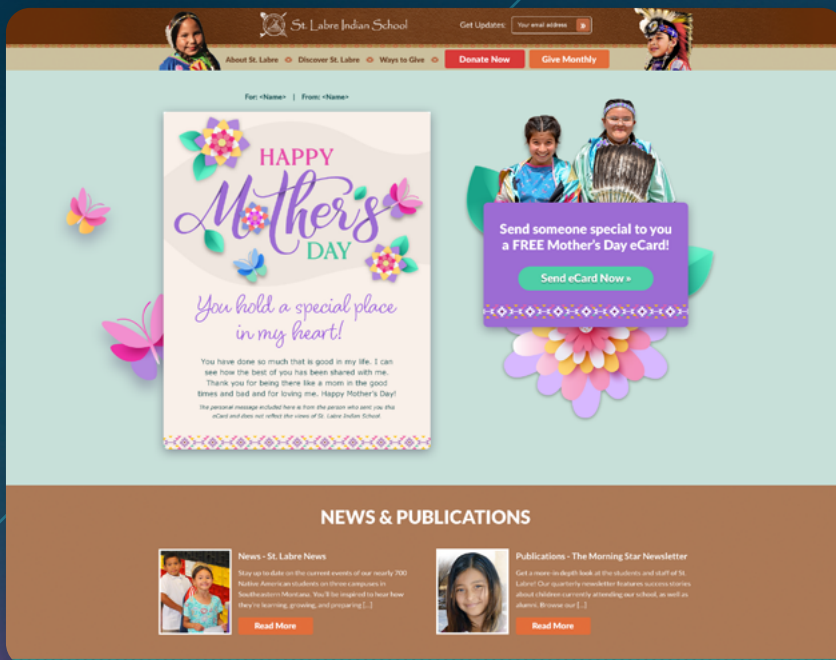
St. Labre Indian School

Get Updates: Your email address

About St. Labre · Discover St. Labre · Ways to Give · Donate Now · Give Monthly

For: <Name> | From: <Name>

HAPPY Mother's DAY

You hold a special place in my heart!

You have done so much that is good in my life. I can see how the best of you has been shared with me. Thank you for being there like a mom in the good times and bad and for loving me. Happy Mother's Day!

The personal message included here is from the person who sent you this eCard and does not reflect the views of St. Labre Indian School.

Send someone special to you a FREE Mother's Day eCard!

Send eCard Now »

NEWS & PUBLICATIONS

News - St. Labre News

Stay up to date on the current events of our nearly 700 Native American students on three campuses in Southeastern Montana. You'll be inspired to hear how they're learning, growing, and preparing [...]

Read More

Publications - The Morning Star Newsletter

Get a more in-depth look at the students and staff of St. Labre! Our quarterly newsletter features success stories about children currently attending our school, as well as alumni. Browse our [...]

Read More